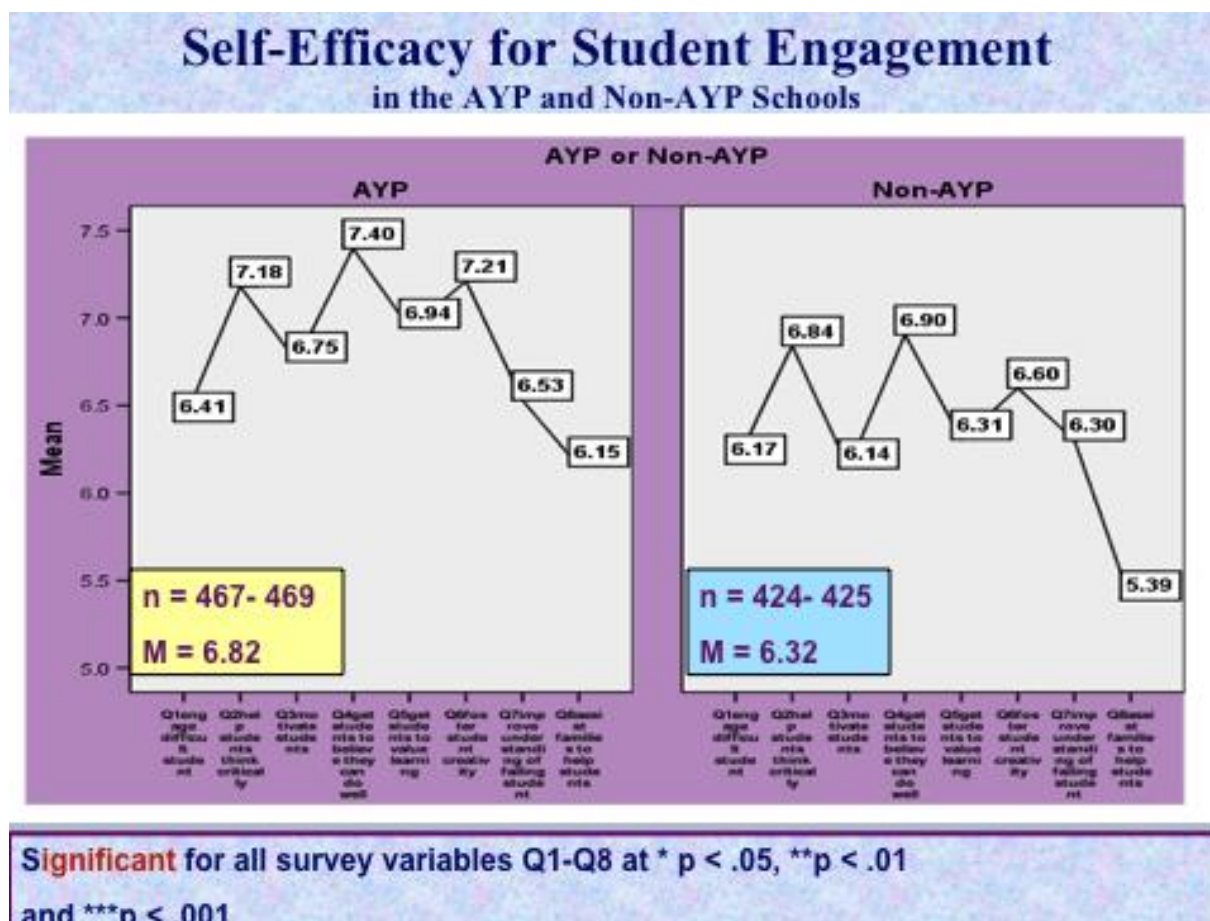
Self-Efficacy for Student Engagement
in the AYP and Non-AYP Schools

AYP or Non-AYP

AYP

Non-AYP

7.5
7.0
6.5
6.0
5.5
5.0

Mean

7.40
7.18
7.21
6.94
6.75
6.53
6.41
6.15

n = 467- 469
M = 6.82

6.90
6.84
6.60
6.31
6.30
6.17
6.14
5.39

n = 424- 425
M = 6.32

Q1engage difficult student
Q2help students think critically
Q3motivate students
Q4get students to believe they can do well
Q5get students to value learning
Q6foster student creativity
Q7improve understanding of failing student
Q8assist families to help students

Q1engage difficult student
Q2help students think critically
Q3motivate students
Q4get students to believe they can do well
Q5get students to value learning
Q6foster student creativity
Q7improve understanding of failing student
Q8assist families to help students

Significant for all survey variables Q1-Q8 at * p < .05, **p < .01 and ***p < .001